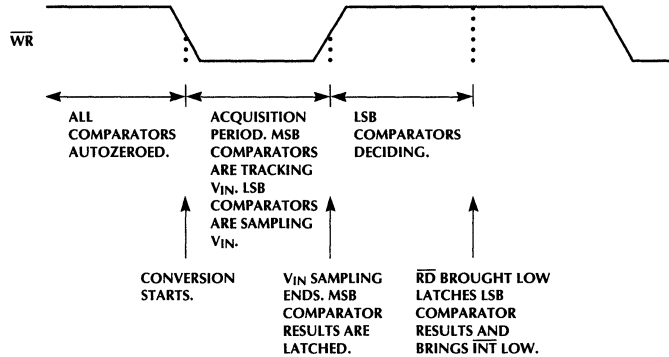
$\overline{WR}$

ALL COMPARATORS AUTOZEROED.

ACQUISITION PERIOD. MSB COMPARATORS ARE TRACKING $V_{IN}$. LSB COMPARATORS ARE SAMPLING $V_{IN}$.

LSB COMPARATORS DECIDING.

CONVERSION STARTS.

$V_{IN}$ SAMPLING ENDS. MSB COMPARATOR RESULTS ARE LATCHED.

$\overline{RD}$ BROUGHT LOW LATCHES LSB COMPARATOR RESULTS AND BRINGS $\overline{INT}$ LOW.